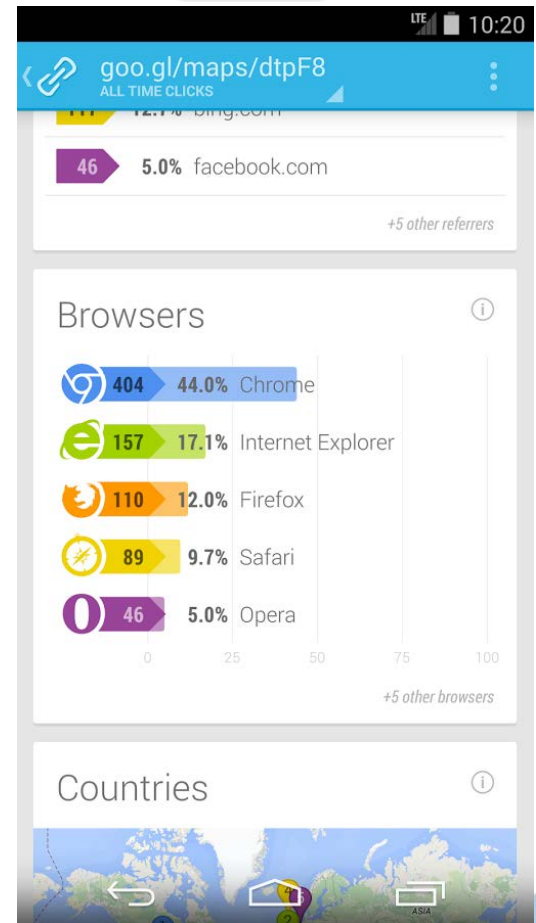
LTE 10:20

goo.gl/maps/dtpF8
ALL TIME CLICKS

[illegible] 12.1% bing.com

46 5.0% facebook.com

+5 other referrers

Browsers

404 44.0% Chrome

157 17.1% Internet Explorer

110 12.0% Firefox

89 9.7% Safari

46 5.0% Opera

0 25 50 75 100

+5 other browsers

Countries

ASIA